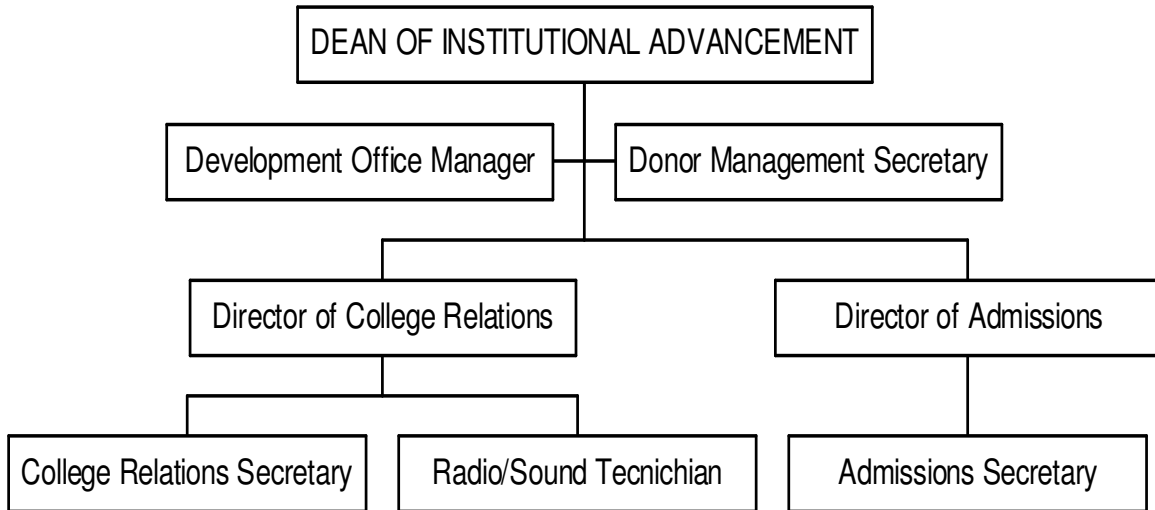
DEAN OF INSTITUTIONAL ADVANCEMENT

Development Office Manager

Donor Management Secretary

Director of College Relations

Director of Admissions

College Relations Secretary

Radio/Sound Tecnichian

Admissions Secretary